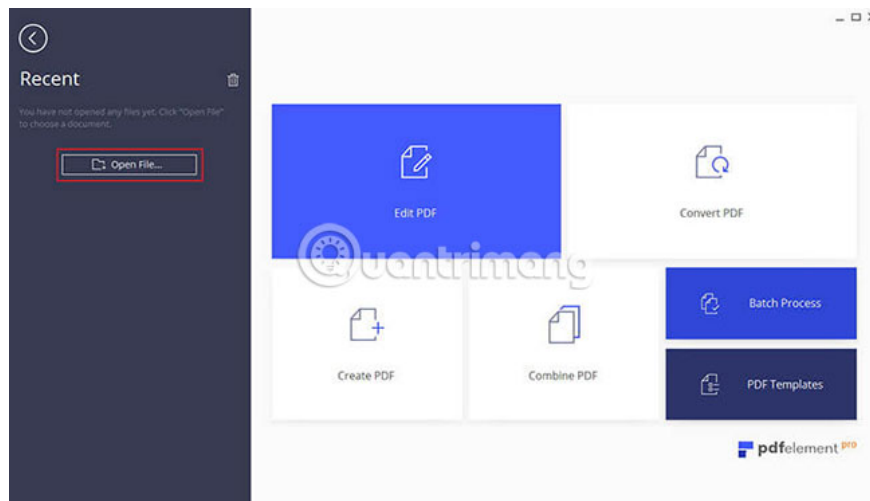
Recent

You have not opened any files yet. Click "Open File" to choose a document.

Open File...

Edit PDF

Convert PDF

Create PDF

Combine PDF

Batch Process

PDF Templates

pdfelement pro

Quantrimang